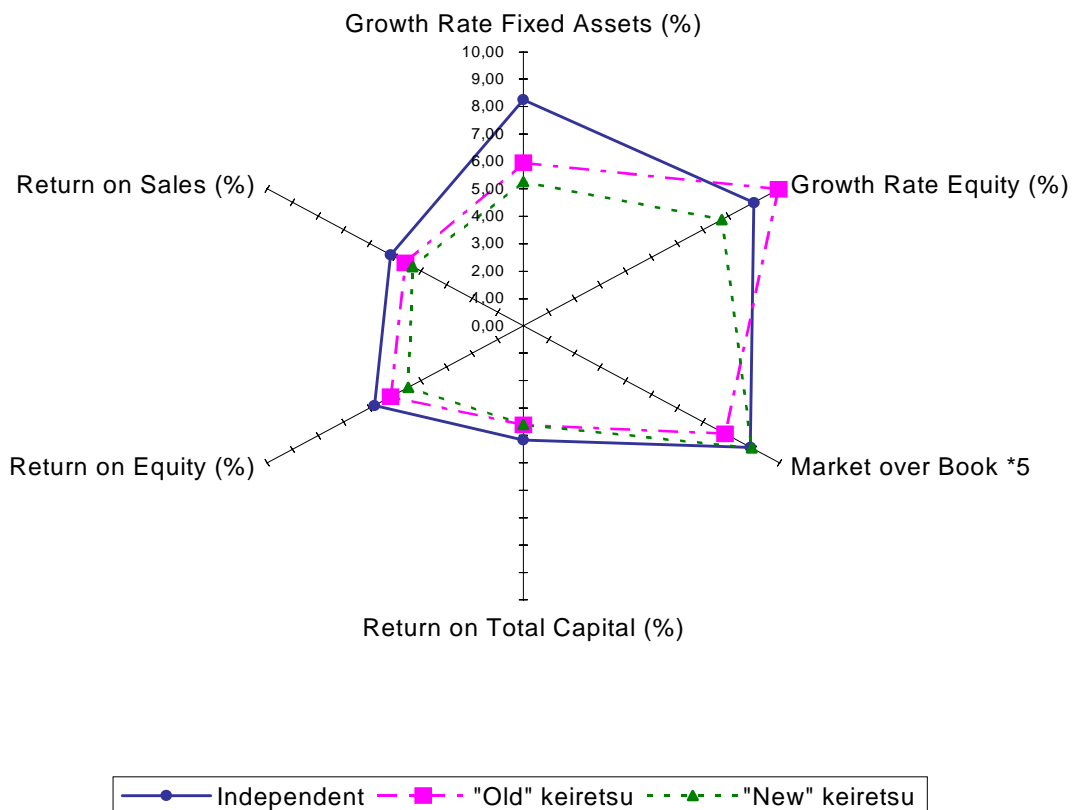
Growth Rate Fixed Assets (%)

10,00
9,00
8,00
7,00
6,00
5,00
4,00
3,00
2,00
1,00
0,00

Growth Rate Equity (%)

Market over Book *5

Return on Total Capital (%)

Return on Equity (%)

Return on Sales (%)

Independent
"Old" keiretsu
"New" keiretsu